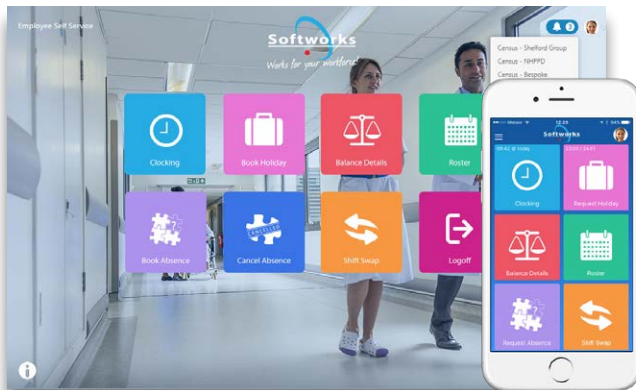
Employee Self Service

Softworks
Works for your workforce

3

Census - Shelford Group
Census - NHPPD
Census - Bespoke

Clocking
Book Holiday
Balance Details
Roster
Book Absence
CANCELLED
Cancel Absence
Shift Swap
Logoff

Softworks
09:42 ● today
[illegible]
Clocking
Request Holiday
Balance Details
Roster
Request Absence
Shift Swap